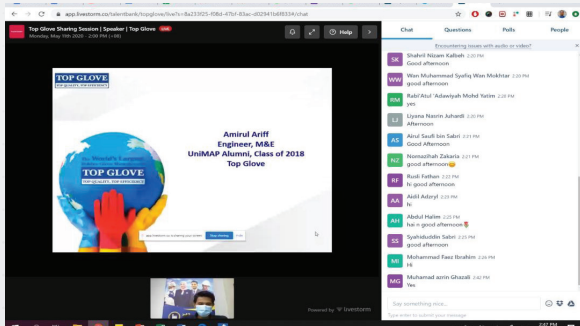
app.livestorm.co/talentbank/topglove/live?s=8a233f25-f08d-47bf-83ac-d02941b6f833#/chat

Top Glove Sharing Session | Speaker | Top Glove LIVE
Monday, May 11th 2020 - 2:00 PM (+08)

Help

TOP GLOVE
TOP QUALITY, TOP EFFICIENCY

The World's Largest Manufacturer of Gloves
TOP GLOVE
TOP QUALITY, TOP EFFICIENCY

Amirul Ariff
Engineer, M&E
UniMAP Alumni, Class of 2018
Top Glove

app.livestorm.co is sharing your screen. Stop sharing Hide

Powered by Livestorm

Chat Questions Polls People

Encountering issues with audio or video?

SK Shahril Nizam Kalilah 2:20 PM
Good afternoon

WW Wan Muhammad Syafiq Wan Mokhtar 2:20 PM
good afternoon

RM Rabi'Atul 'Adawiyah Mohd Yatim 2:20 PM
yes

LJ Liyana Nasrin Juhardi 2:20 PM
Afternoon

AS Airul Saufi bin Sabri 2:21 PM
Good afternoon

NZ Nomsoihah Zakaria 2:21 PM
good afternoon😄

RF Rusli Fathan 2:22 PM
hi good afternoon

AA Aidil Adzryl 2:23 PM
hi

AH Abdul Halim 2:25 PM
hai n good afternoon🌹

SS Syahiduddin Sabri 2:25 PM
good afternoon

MI Mohammad Faez Ibrahim 2:26 PM
Hi

MG Mohamad azrin Ghazali 2:40 PM
Yes

Say something nice...
Type enter to submit your message

2:47 PM